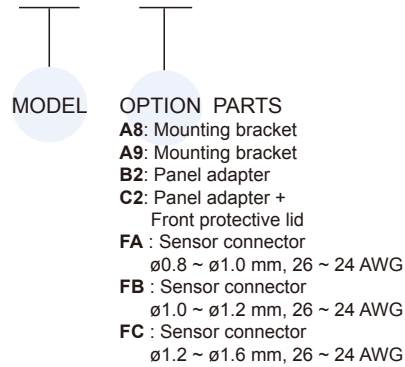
MODEL

OPTION PARTS
A8: Mounting bracket
A9: Mounting bracket
B2: Panel adapter
C2: Panel adapter + Front protective lid
FA : Sensor connector ø0.8 ~ ø1.0 mm, 26 ~ 24 AWG
FB : Sensor connector ø1.0 ~ ø1.2 mm, 26 ~ 24 AWG
FC : Sensor connector ø1.2 ~ ø1.6 mm, 26 ~ 24 AWG